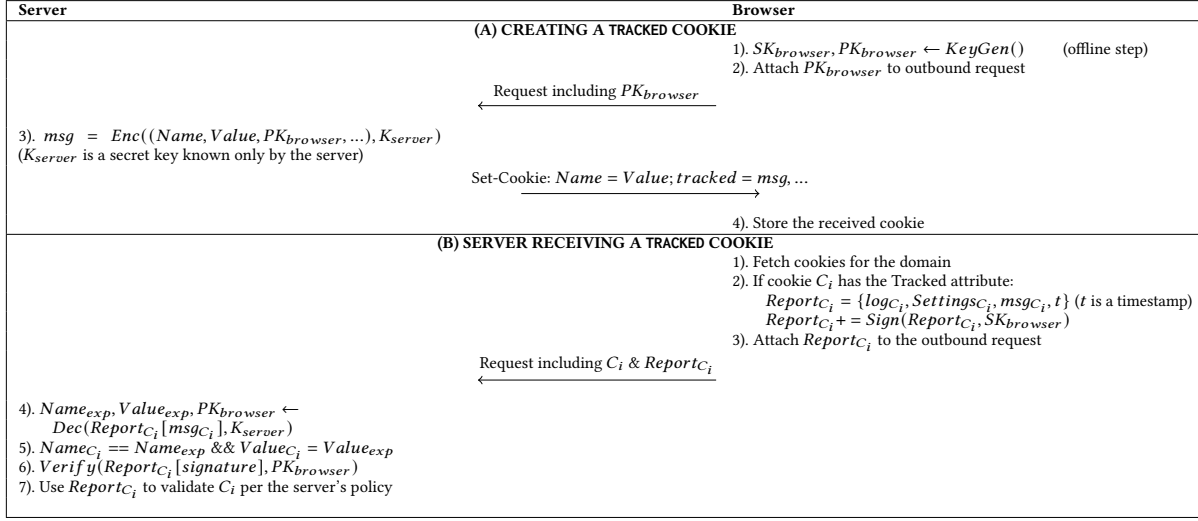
Server | Browser

(A) CREATING A TRACKED COOKIE

1). $SK_{browser}, PK_{browser} \leftarrow KeyGen()$ (offline step)
2). Attach $PK_{browser}$ to outbound request

Request including $PK_{browser}$

3). $msg = Enc((Name, Value, PK_{browser}, ...), K_{server})$
($K_{server}$ is a secret key known only by the server)

Set-Cookie: $Name = Value; tracked = msg, ...$

4). Store the received cookie

(B) SERVER RECEIVING A TRACKED COOKIE

1). Fetch cookies for the domain
2). If cookie $C_i$ has the Tracked attribute:
$Report_{C_i} = \{log_{C_i}, Settings_{C_i}, msg_{C_i}, t\}$ ($t$ is a timestamp)
$Report_{C_i} += Sign(Report_{C_i}, SK_{browser})$
3). Attach $Report_{C_i}$ to the outbound request

Request including $C_i$ & $Report_{C_i}$

4). $Name_{exp}, Value_{exp}, PK_{browser} \leftarrow$
$Dec(Report_{C_i}[msg_{C_i}], K_{server})$
5). $Name_{C_i} == Name_{exp}$ && $Value_{C_i} = Value_{exp}$
6). $Verify(Report_{C_i}[signature], PK_{browser})$
7). Use $Report_{C_i}$ to validate $C_i$ per the server's policy